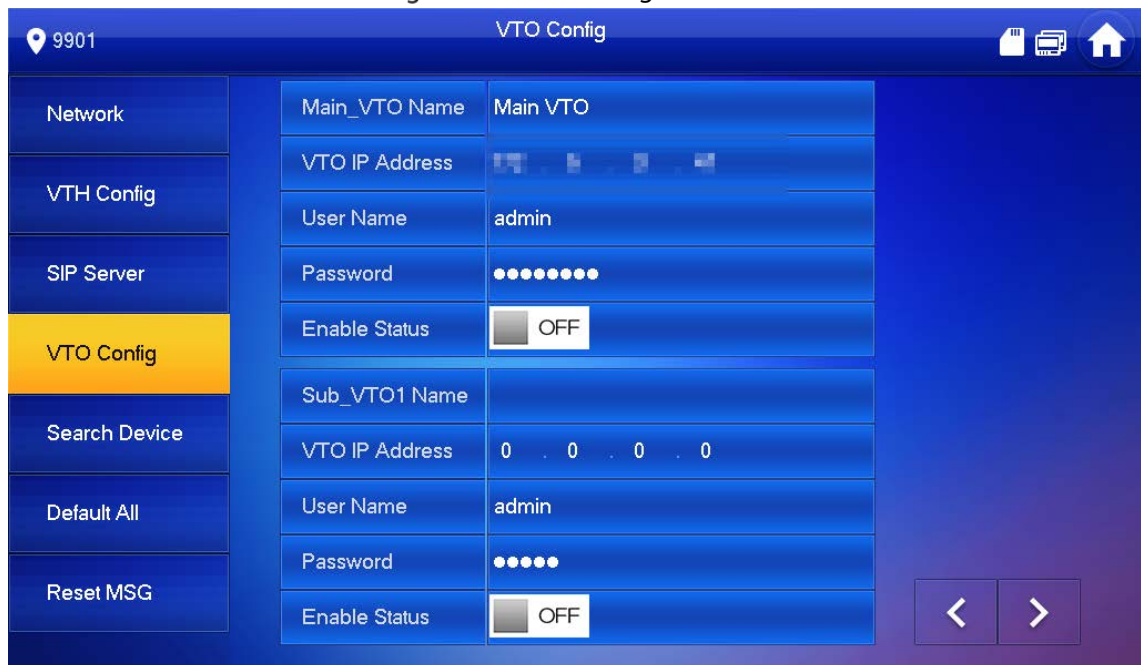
9901

VTO Config

Network

VTH Config

SIP Server

VTO Config

Search Device

Default All

Reset MSG

| | |
|---|---|
| Main_VTO Name | Main VTO |
| VTO IP Address | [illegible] |
| User Name | admin |
| Password | •••••••• |
| Enable Status | OFF |
| Sub_VTO1 Name | |
| VTO IP Address | 0 . 0 . 0 . 0 |
| User Name | admin |
| Password | ••••• |
| Enable Status | OFF |

<

>